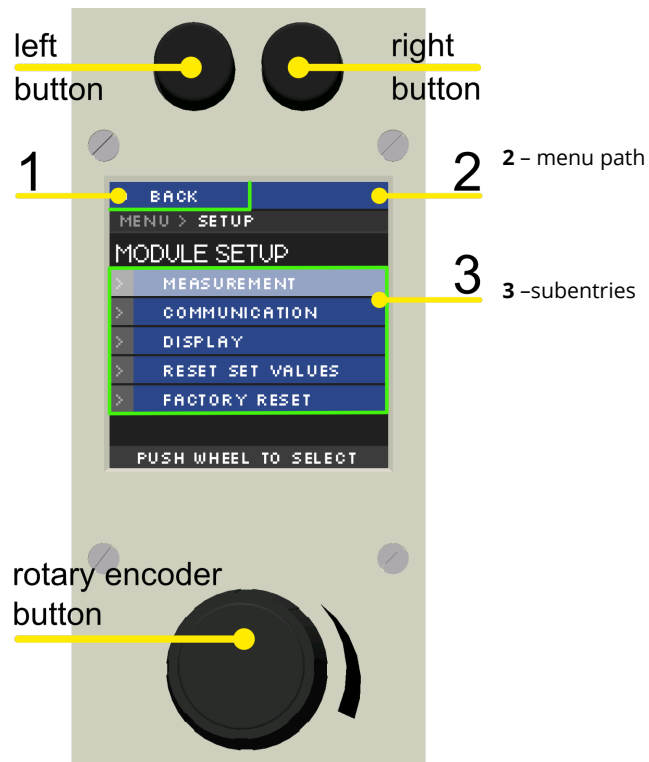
left button

right button

1

BACK

2

**2** – menu path

MENU > SETUP

MODULE SETUP

3

**3** –subentries

> MEASUREMENT

> COMMUNICATION

> DISPLAY

> RESET SET VALUES

> FACTORY RESET

PUSH WHEEL TO SELECT

rotary encoder button